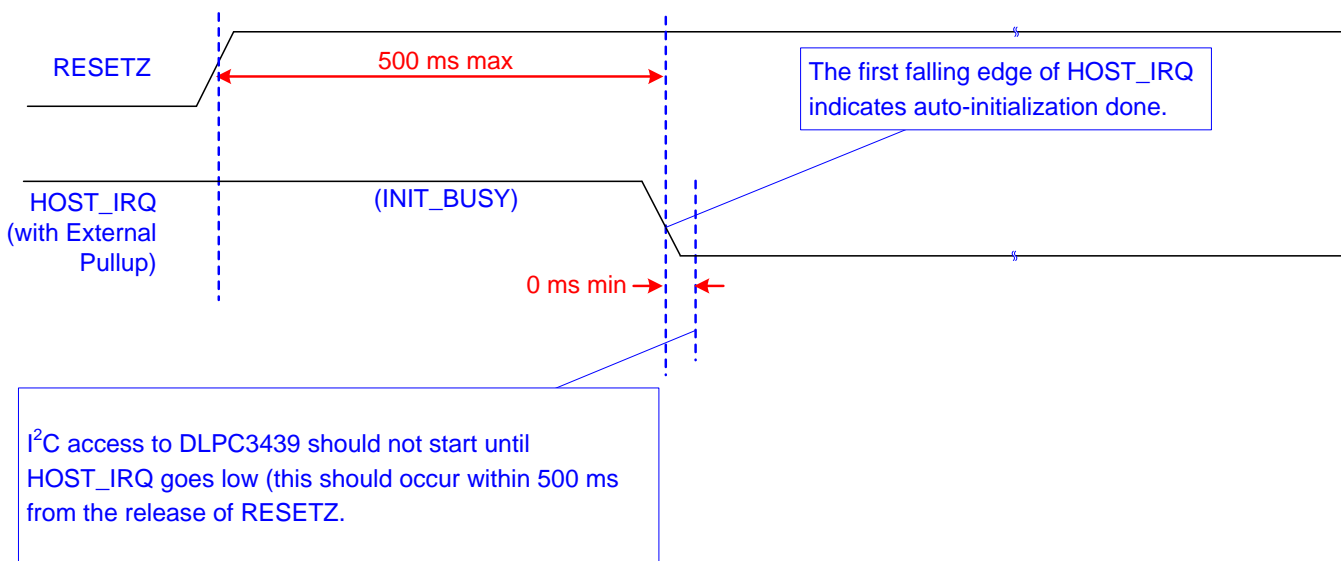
RESETZ

500 ms max

The first falling edge of HOST_IRQ indicates auto-initialization done.

HOST_IRQ (with External Pullup)

(INIT_BUSY)

0 ms min

I$^2$C access to DLPC3439 should not start until HOST_IRQ goes low (this should occur within 500 ms from the release of RESETZ.